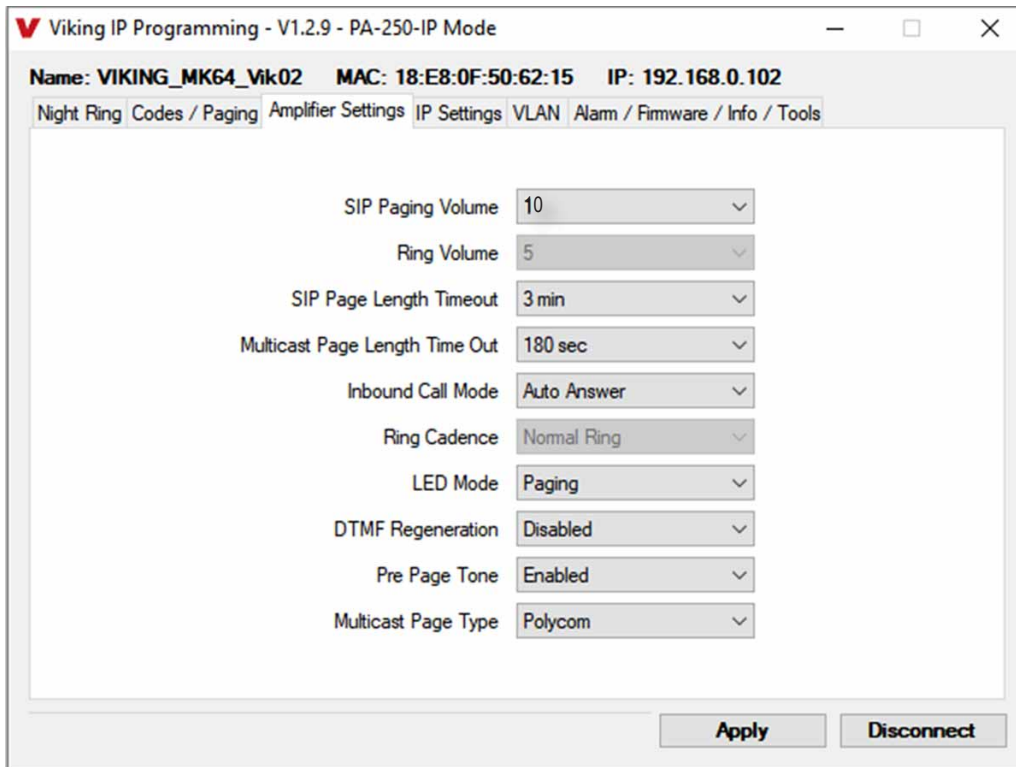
V Viking IP Programming - V1.2.9 - PA-250-IP Mode

Name: VIKING_MK64_Vik02 MAC: 18:E8:0F:50:62:15 IP: 192.168.0.102

Night Ring | Codes / Paging | Amplifier Settings | IP Settings | VLAN | Alarm / Firmware / Info / Tools

| | |
|---|---|
| SIP Paging Volume | 10 |
| Ring Volume | 5 |
| SIP Page Length Timeout | 3 min |
| Multicast Page Length Time Out | 180 sec |
| Inbound Call Mode | Auto Answer |
| Ring Cadence | Normal Ring |
| LED Mode | Paging |
| DTMF Regeneration | Disabled |
| Pre Page Tone | Enabled |
| Multicast Page Type | Polycom |

Apply Disconnect